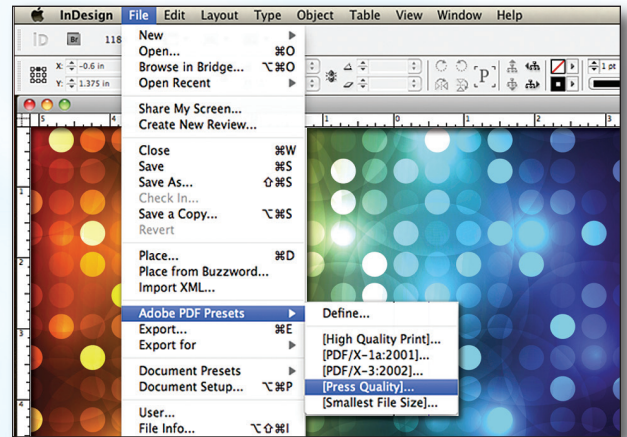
InDesign File Edit Layout Type Object Table View Window Help

ID Br 118

X: -0.6 in
Y: 1.375 in

P

1 pt

New ▶
Open... ⌘O
Browse in Bridge... ⌥⌘O
Open Recent ▶

Share My Screen...
Create New Review...

Close ⌘W
Save ⌘S
Save As... ⇧⌘S
Check In...
Save a Copy... ⌥⌘S
Revert

Place... ⌘D
Place from Buzzword...
Import XML...

Adobe PDF Presets ▶
Export... ⌘E
Export for ▶

Document Presets ▶
Document Setup... ⌥⌘P

User...
File Info... ⌥⇧⌘I

Define...

[High Quality Print]...
[PDF/X-1a:2001]...
[PDF/X-3:2002]...
[Press Quality]...
[Smallest File Size]...